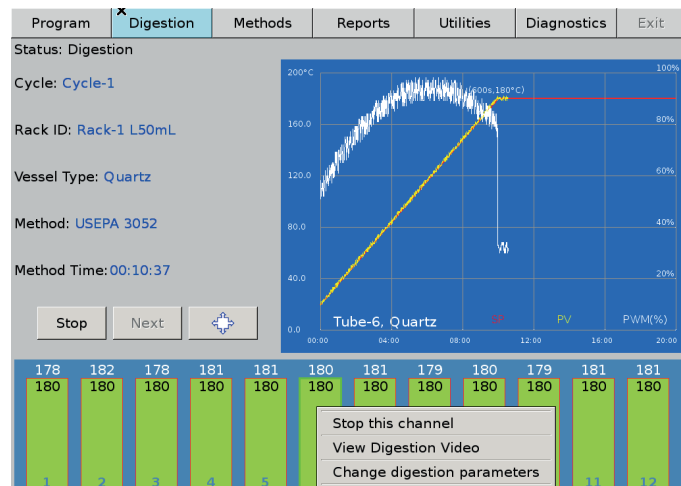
Program | Digestion | Methods | Reports | Utilities | Diagnostics | Exit

Status: Digestion

Cycle: Cycle-1

Rack ID: Rack-1 L50mL

Vessel Type: Quartz

Method: USEPA 3052

Method Time: 00:10:37

Stop | Next

200°C
160.0
120.0
80.0
40.0
0.0

100%
80%
60%
40%
20%

(600s,180°C)

00:00 04:00 08:00 12:00 16:00 20:00

Tube-6, Quartz   SP   PV   PWM(%)

| 178 | 182 | 178 | 181 | 181 | 180 | 181 | 179 | 180 | 179 | 181 | 181 |
|---|---|---|---|---|---|---|---|---|---|---|---|
| 180 | 180 | 180 | 180 | 180 | 180 | 180 | 180 | 180 | 180 | 180 | 180 |

Stop this channel
View Digestion Video
Change digestion parameters

1 2 3 4 5 11 12